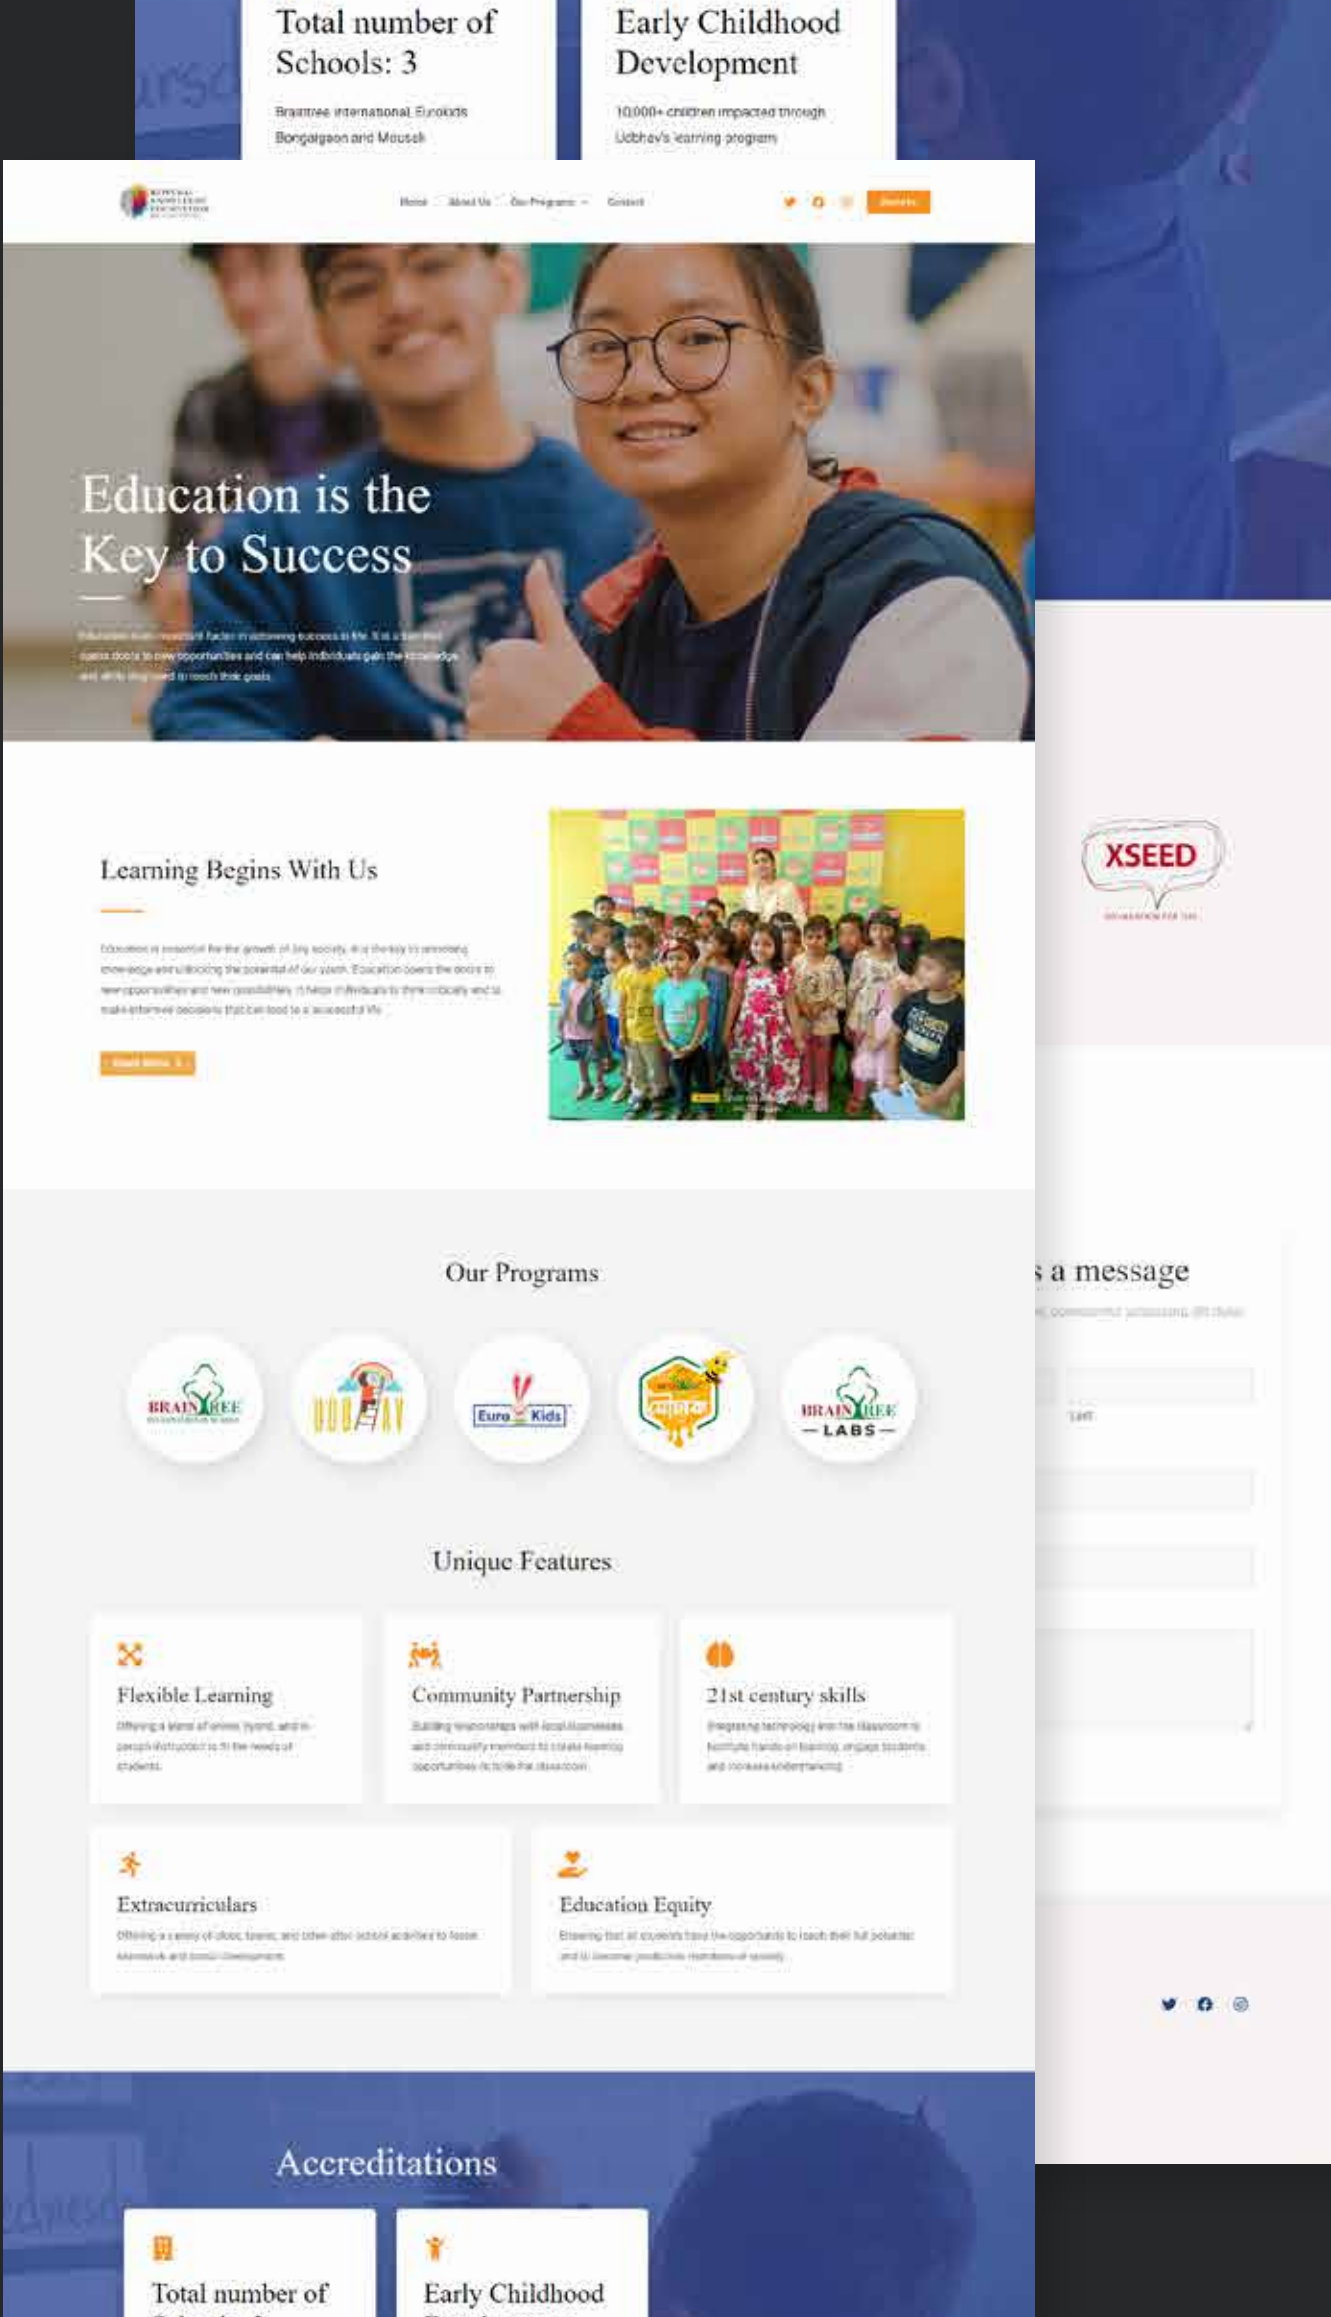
Total number of Schools: 3

Braintree International, Eurokids Bongaigaon and Mousak

Early Childhood Development

10,000+ children impacted through Udbhav's learning program

Home About Us Our Programs Contact

Donate

Education is the Key to Success

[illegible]

Learning Begins With Us

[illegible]

Read More

XSEED

Our Programs

BRAIN TREE

UDBHAV

Euro Kids

BRAIN TREE LABS

Unique Features

Flexible Learning

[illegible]

Community Partnership

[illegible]

21st century skills

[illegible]

Extracurriculars

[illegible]

Education Equity

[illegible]

s a message

Last

Accreditations

Total number of

Early Childhood